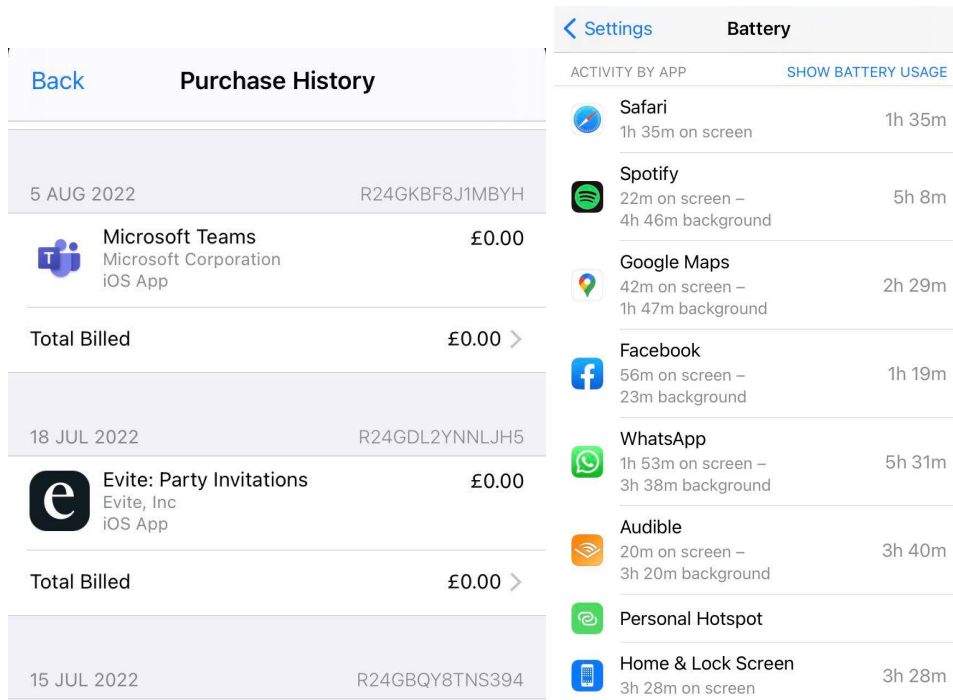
Back Purchase History

5 AUG 2022 R24GKBF8J1MBYH

Microsoft Teams
Microsoft Corporation
iOS App
£0.00

Total Billed £0.00

18 JUL 2022 R24GDL2YNNLJH5

Evite: Party Invitations
Evite, Inc
iOS App
£0.00

Total Billed £0.00

15 JUL 2022 R24GBQY8TNS394

Settings Battery

ACTIVITY BY APP SHOW BATTERY USAGE

Safari
1h 35m on screen
1h 35m

Spotify
22m on screen – 4h 46m background
5h 8m

Google Maps
42m on screen – 1h 47m background
2h 29m

Facebook
56m on screen – 23m background
1h 19m

WhatsApp
1h 53m on screen – 3h 38m background
5h 31m

Audible
20m on screen – 3h 20m background
3h 40m

Personal Hotspot

Home & Lock Screen
3h 28m on screen
3h 28m